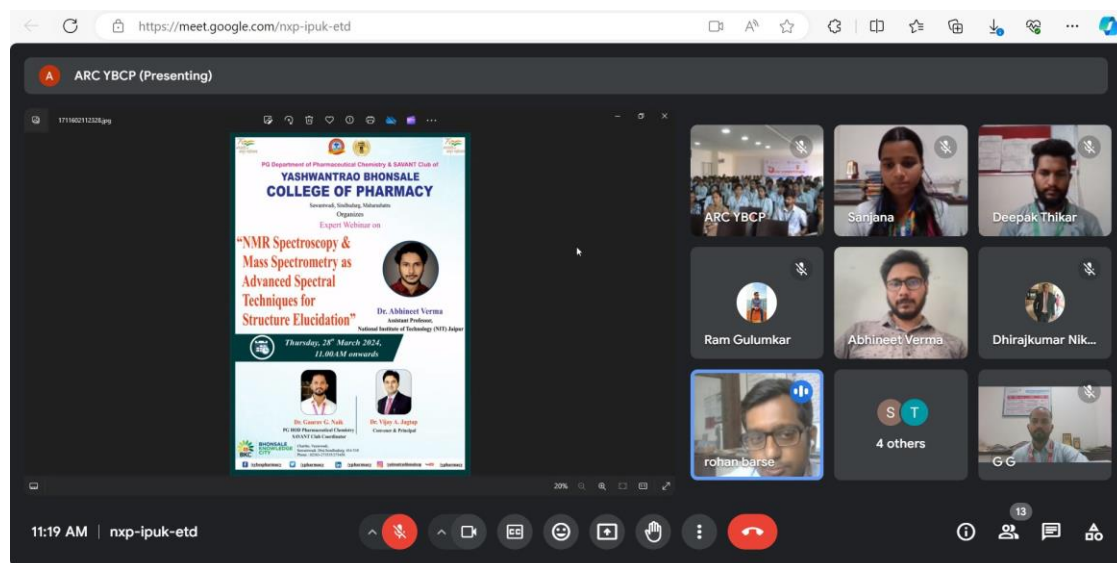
https://meet.google.com/nxp-ipuk-etd

A ARC YBCP (Presenting)

1711602112328.jpg

PG Department of Pharmaceutical Chemistry & SAVANT Club of
YASHWANTRAO BHONSALE
COLLEGE OF PHARMACY
Sawantwadi, Sindhudurg, Maharashtra
Organizes
Expert Webinar on

"NMR Spectroscopy & Mass Spectrometry as Advanced Spectral Techniques for Structure Elucidation"

Dr. Abhineet Verma
Assistant Professor,
National Institute of Technology (NIT) Jaipur

Thursday, 28th March 2024,
11.00AM onwards

Dr. Gaurav G. Naik
PG HOD Pharmaceutical Chemistry
SAVANT Club Coordinator

Dr. Vijay A. Jagtap
Convener & Principal

BHONSALE KNOWLEDGE CITY

20%

ARC YBCP
Sanjana
Deepak Thikar
Ram Gulumkar
Abhineet Verma
Dhirajkumar Nik...
rohan barse
S T
4 others
G G

11:19 AM | nxp-ipuk-etd

13